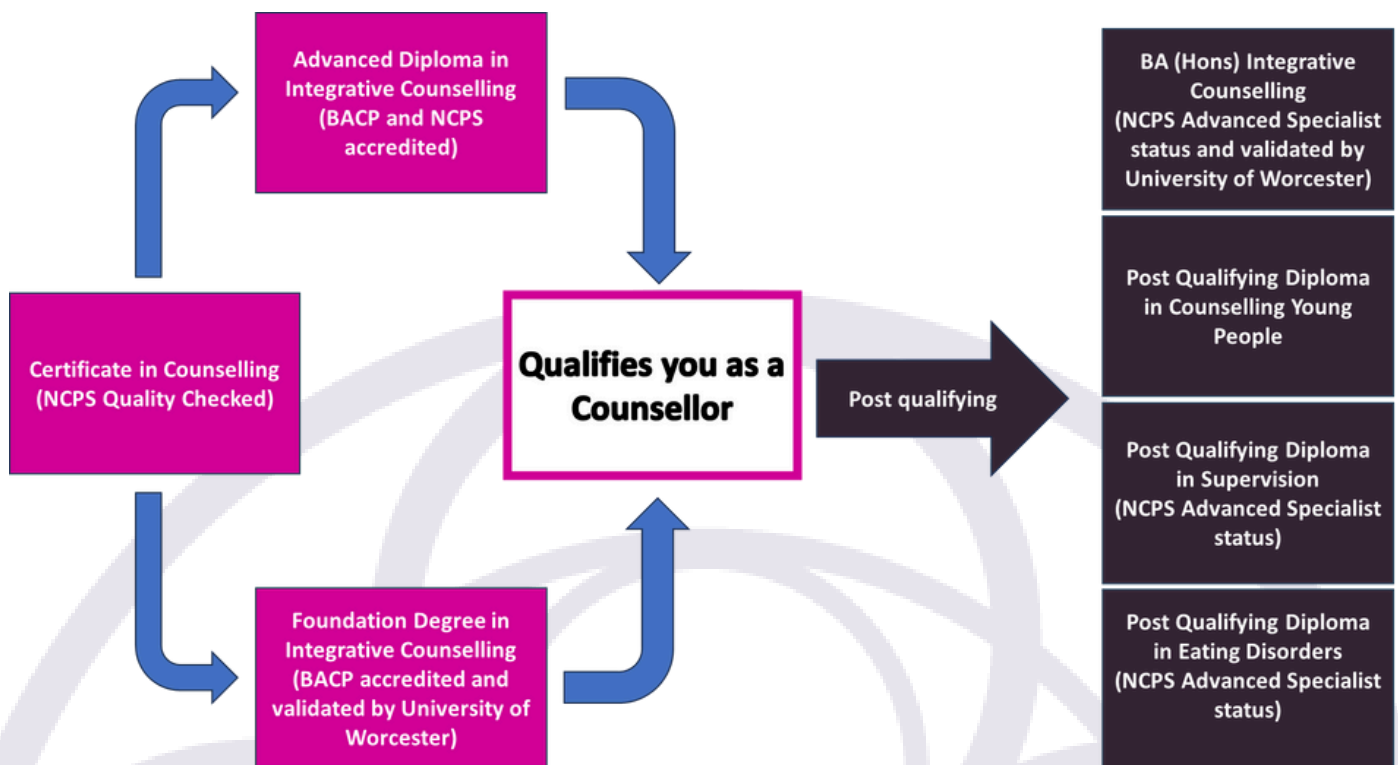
Certificate in Counselling (NCPS Quality Checked)

Advanced Diploma in Integrative Counselling (BACP and NCPS accredited)

Foundation Degree in Integrative Counselling (BACP accredited and validated by University of Worcester)

Qualifies you as a Counsellor

Post qualifying

BA (Hons) Integrative Counselling (NCPS Advanced Specialist status and validated by University of Worcester)

Post Qualifying Diploma in Counselling Young People

Post Qualifying Diploma in Supervision (NCPS Advanced Specialist status)

Post Qualifying Diploma in Eating Disorders (NCPS Advanced Specialist status)